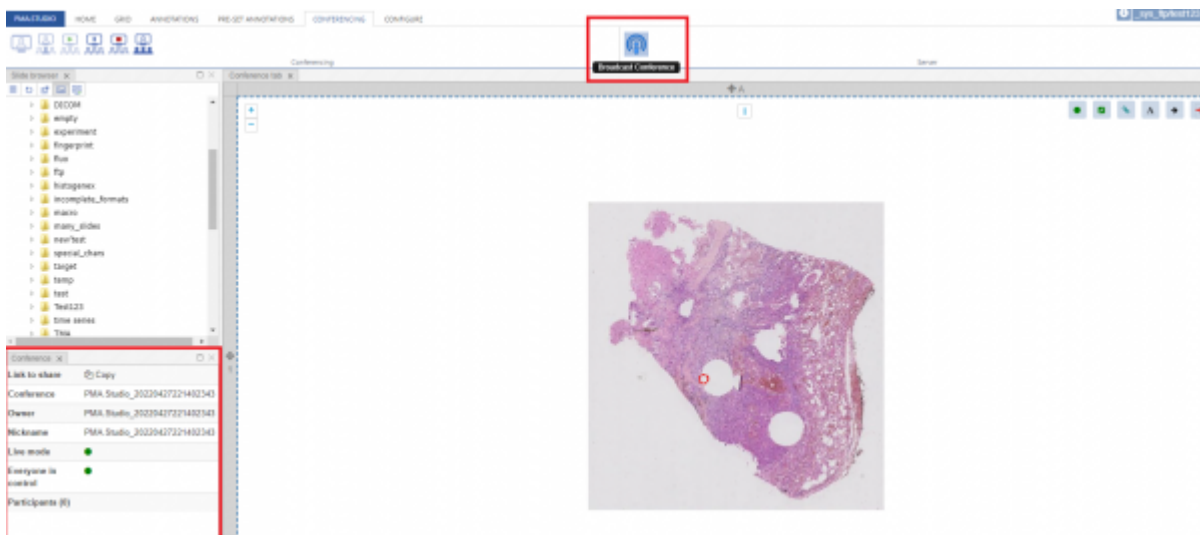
PMA.STUDIO HOME GRID ANNOTATIONS PRE-SET ANNOTATIONS CONFERENCING CONFIGURE

_sys_ftp/test123

Conferencing

Broadcast Conference

Server

Slide browser ×

Conference tab ×

DICOM
empty
experiment
fingerprint
flux
ftp
histogenex
incomplete_formats
macro
many_slides
newTest
special_chars
target
temp
test
Test123
time series
Tms

Conference ×

| Link to share | Copy |
|---|---|
| Conference | PMA.Studio_20220427221402343 |
| Owner | PMA.Studio_20220427221402343 |
| Nickname | PMA.Studio_20220427221402343 |
| Live mode | |
| Everyone is control | |

Participants (0)